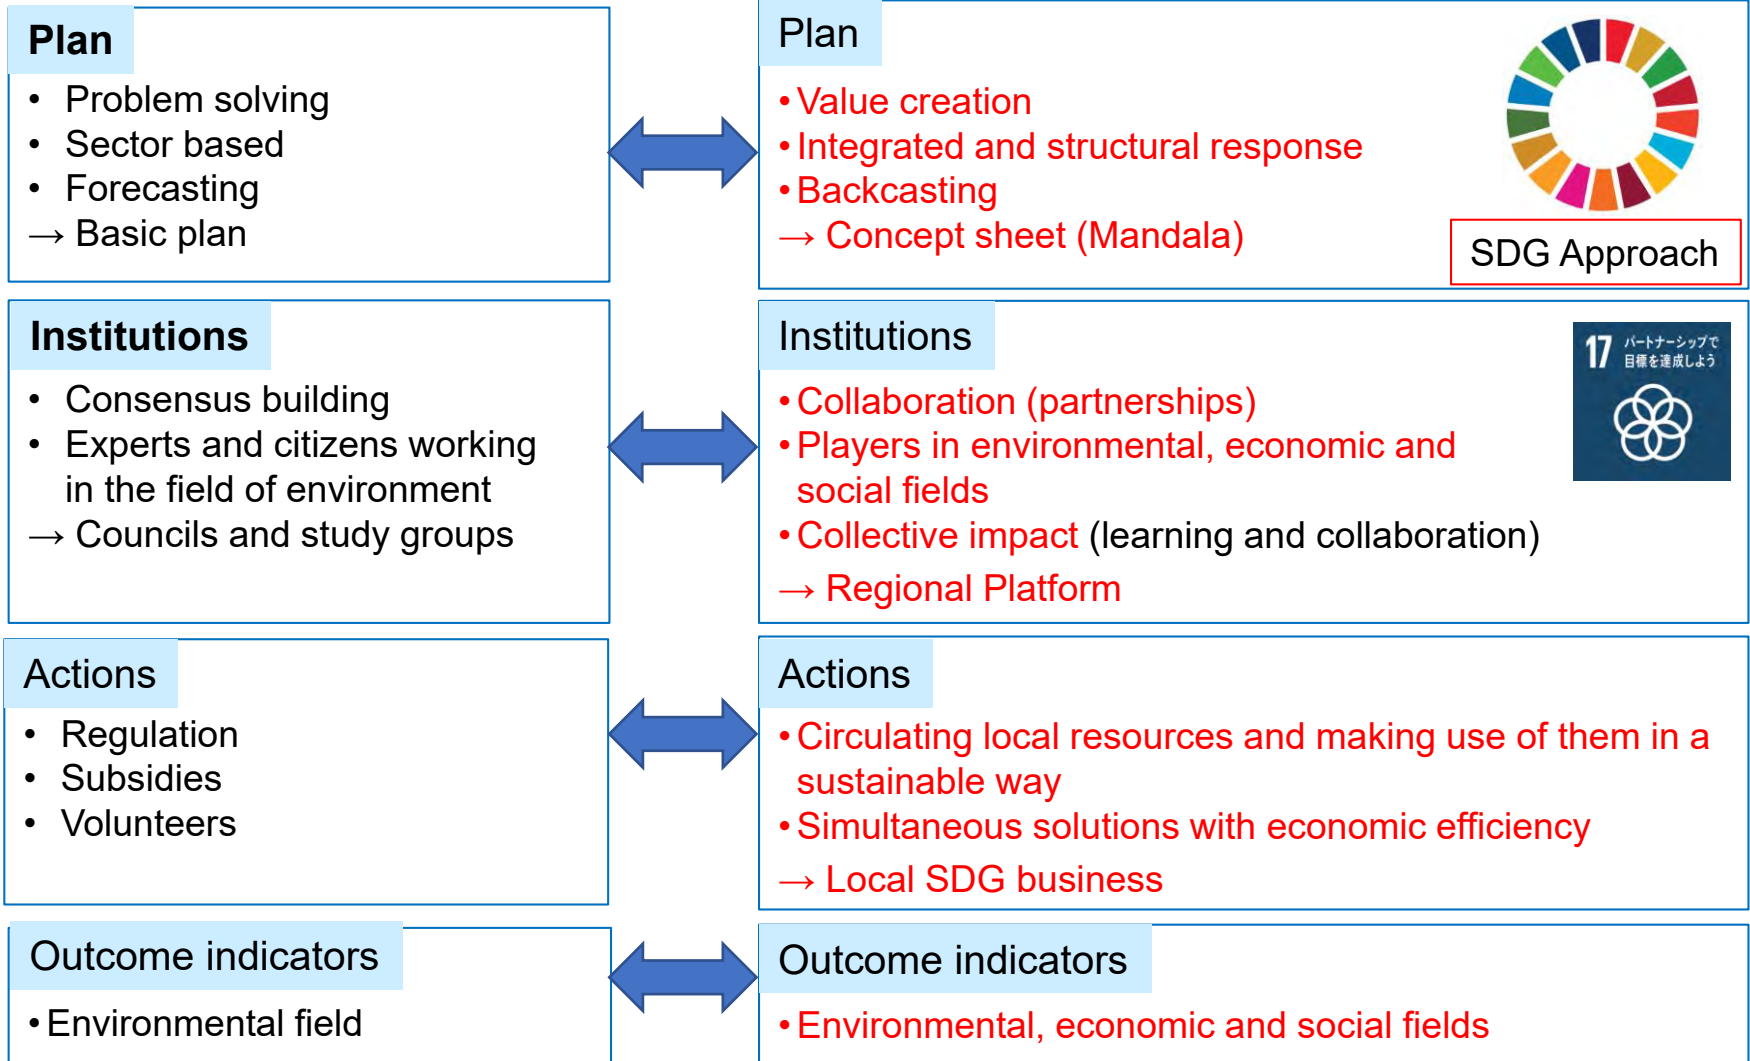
Plan
- Problem solving
- Sector based
- Forecasting
→ Basic plan

Plan
- Value creation
- Integrated and structural response
- Backcasting
→ Concept sheet (Mandala)

SDG Approach

Institutions
- Consensus building
- Experts and citizens working in the field of environment
→ Councils and study groups

Institutions
17 パートナーシップで目標を達成しよう
- Collaboration (partnerships)
- Players in environmental, economic and social fields
- Collective impact (learning and collaboration)
→ Regional Platform

Actions
- Regulation
- Subsidies
- Volunteers

Actions
- Circulating local resources and making use of them in a sustainable way
- Simultaneous solutions with economic efficiency
→ Local SDG business

Outcome indicators
- Environmental field

Outcome indicators
- Environmental, economic and social fields